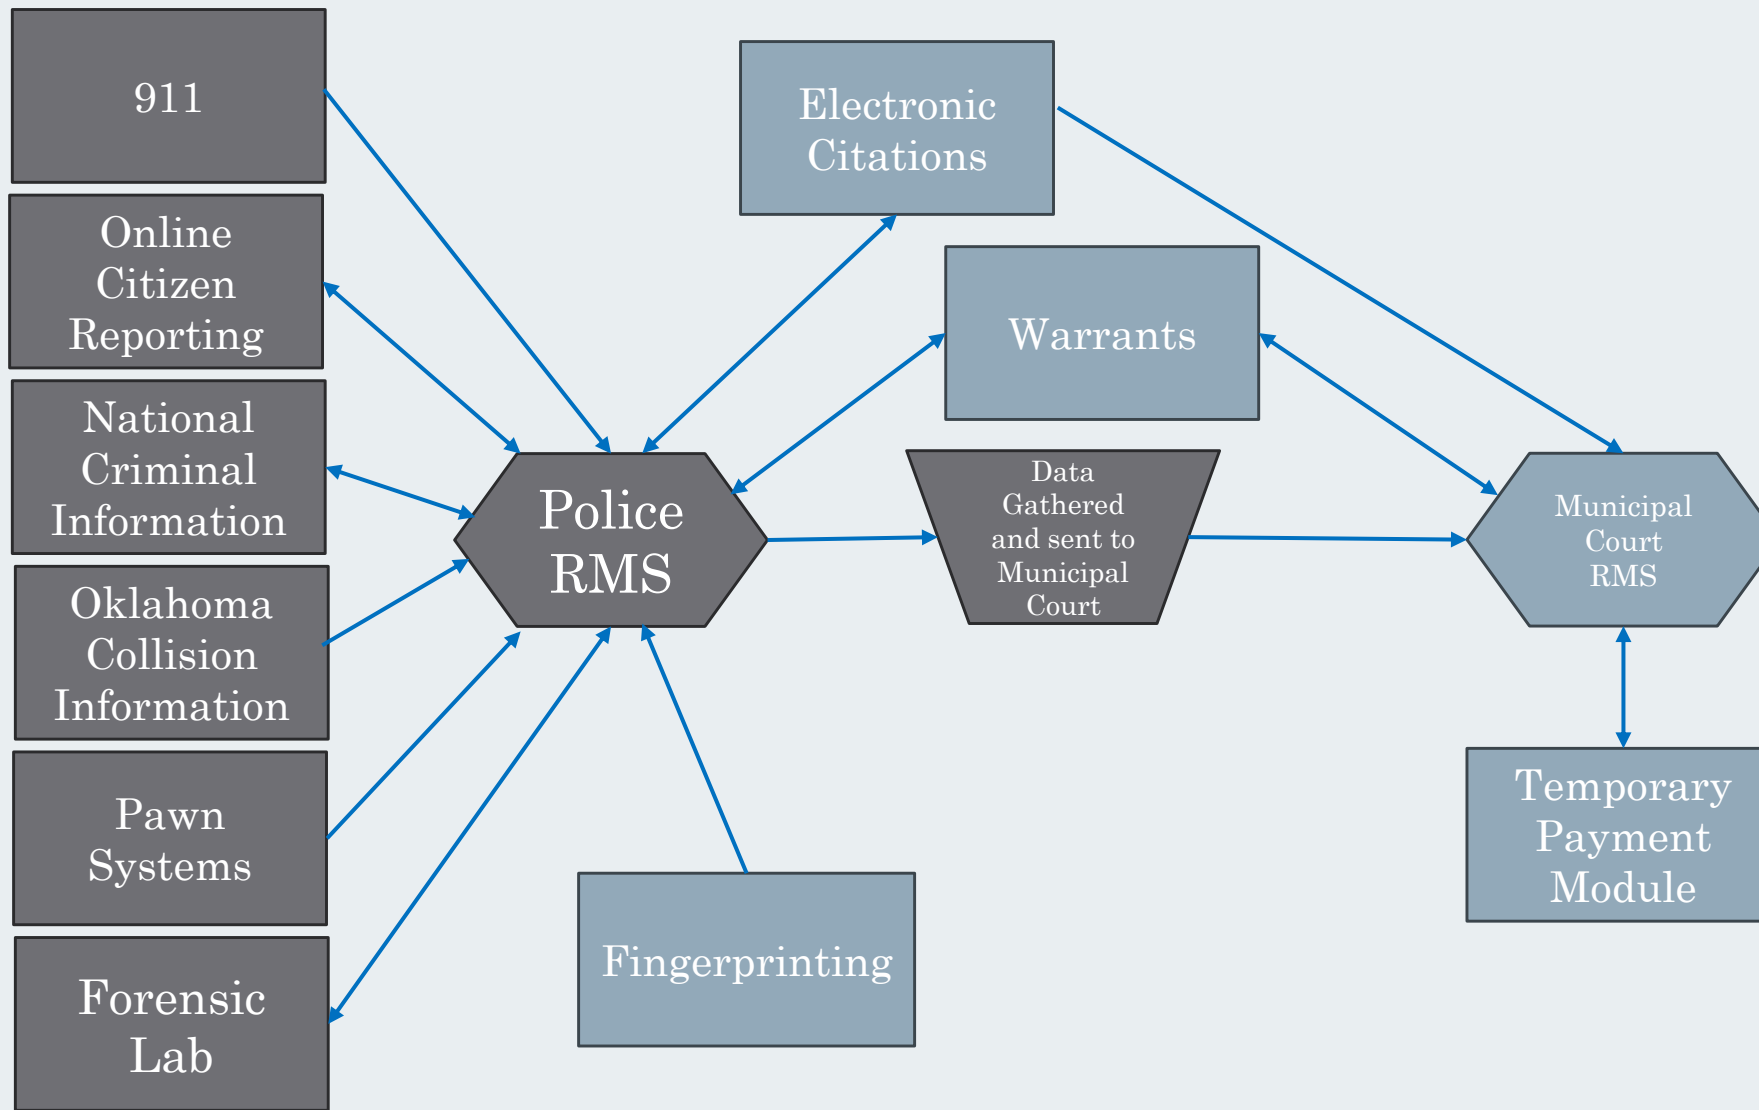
911

Online Citizen Reporting

National Criminal Information

Oklahoma Collision Information

Pawn Systems

Forensic Lab

Electronic Citations

Warrants

Police RMS

Data Gathered and sent to Municipal Court

Municipal Court RMS

Temporary Payment Module

Fingerprinting